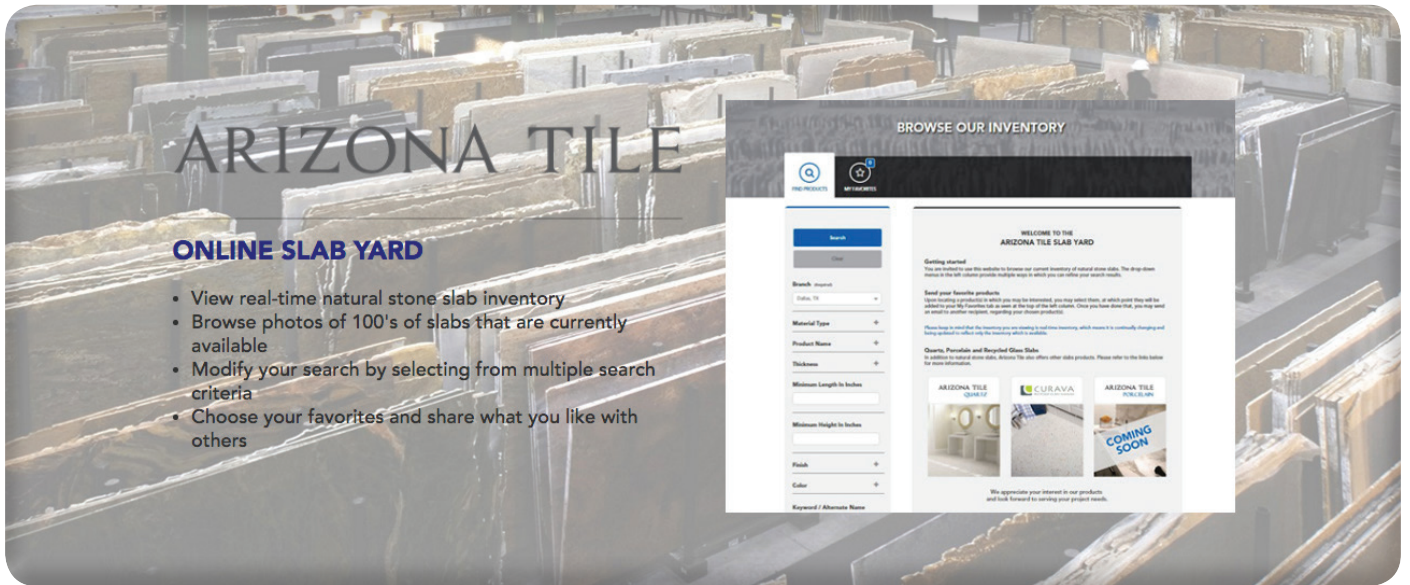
ARIZONA TILE

ONLINE SLAB YARD

- View real-time natural stone slab inventory
- Browse photos of 100's of slabs that are currently available
- Modify your search by selecting from multiple search criteria
- Choose your favorites and share what you like with others

BROWSE OUR INVENTORY

FIND PRODUCTS

MY FAVORITES

Search

Clear

Branch (Required)

Dallas, TX

Material Type

Product Name

Thickness

Minimum Length In Inches

Minimum Height In Inches

Finish

Color

Keyword / Alternate Name

WELCOME TO THE
ARIZONA TILE SLAB YARD

Getting started

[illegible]

Send your favorite products

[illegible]

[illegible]

Quartz, Porcelain and Recycled Glass Slabs

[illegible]

ARIZONA TILE QUARTZ

CURAVA

ARIZONA TILE PORCELAIN

COMING SOON

We appreciate your interest in our products and look forward to serving your project needs.